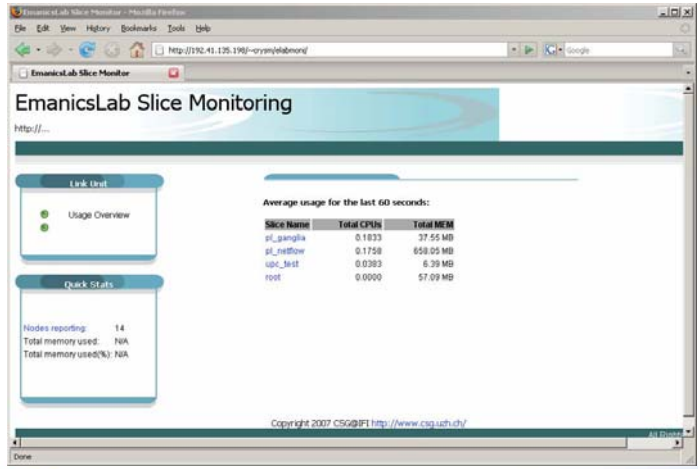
EmanicsLab Slice Monitor - Mozilla Firefox

File Edit View History Bookmarks Tools Help

http://192.41.135.198/~crysm/elabmoni/

Google

EmanicsLab Slice Monitor

EmanicsLab Slice Monitoring

http://...

Link Unit

Usage Overview

Quick Stats

Nodes reporting: 14
Total memory used: N/A
Total memory used(%): N/A

Average usage for the last 60 seconds:

| Slice Name | Total CPUs | Total MEM |
|---|---|---|
| pl_ganglia | 0.1833 | 37.55 MB |
| pl_netflow | 0.1758 | 658.05 MB |
| upc_test | 0.0383 | 6.39 MB |
| root | 0.0000 | 57.09 MB |

Copyright 2007 CSG@IFI http://www.csg.uzh.ch/

All Rights

Done